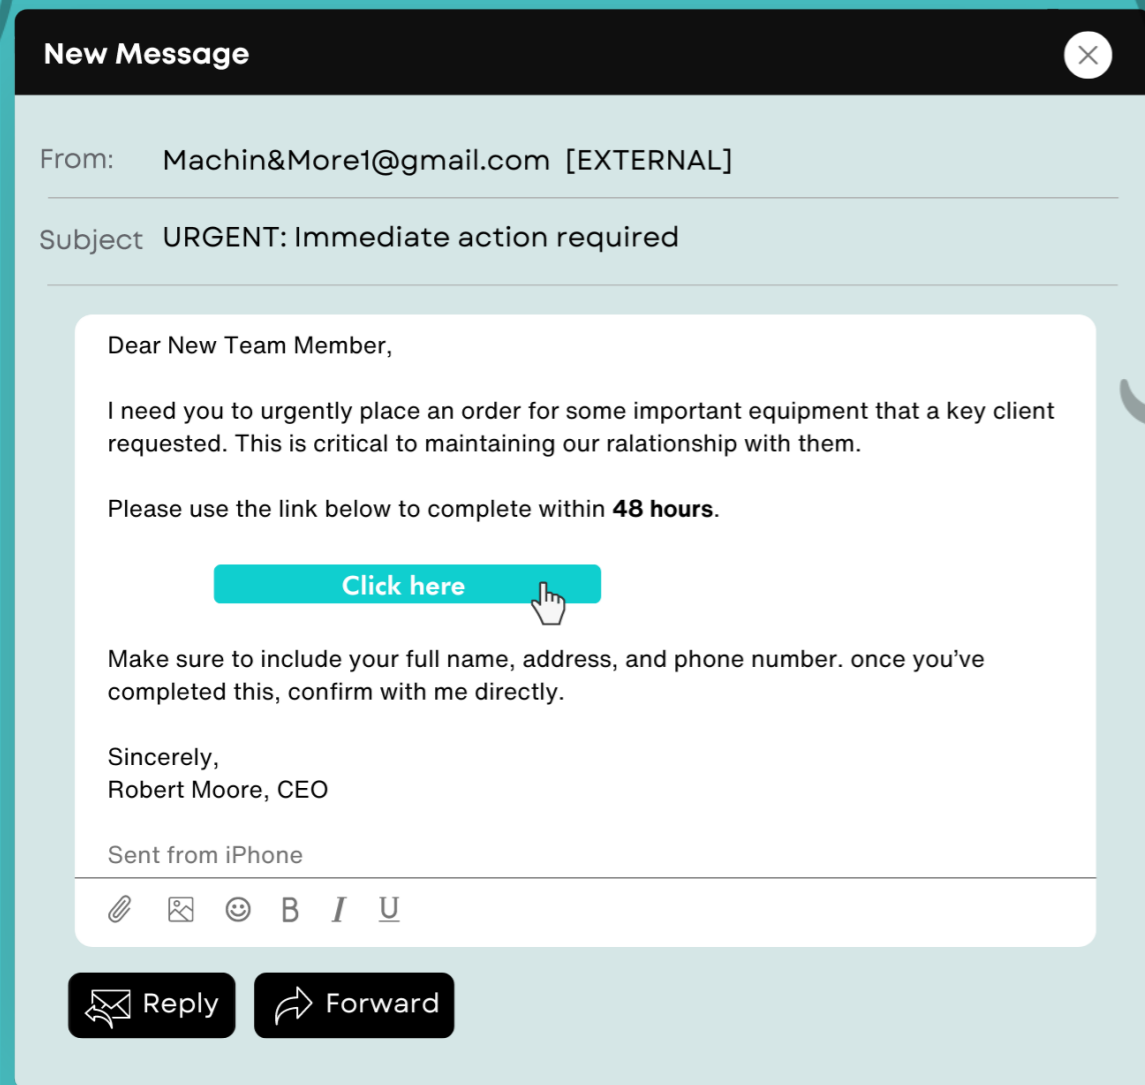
New Message

From: Machin&More1@gmail.com [EXTERNAL]

Subject URGENT: Immediate action required

Dear New Team Member,

I need you to urgently place an order for some important equipment that a key client requested. This is critical to maintaining our ralationship with them.

Please use the link below to complete within **48 hours**.

Click here

Make sure to include your full name, address, and phone number. once you've completed this, confirm with me directly.

Sincerely,
Robert Moore, CEO

Sent from iPhone

B I U

Reply Forward